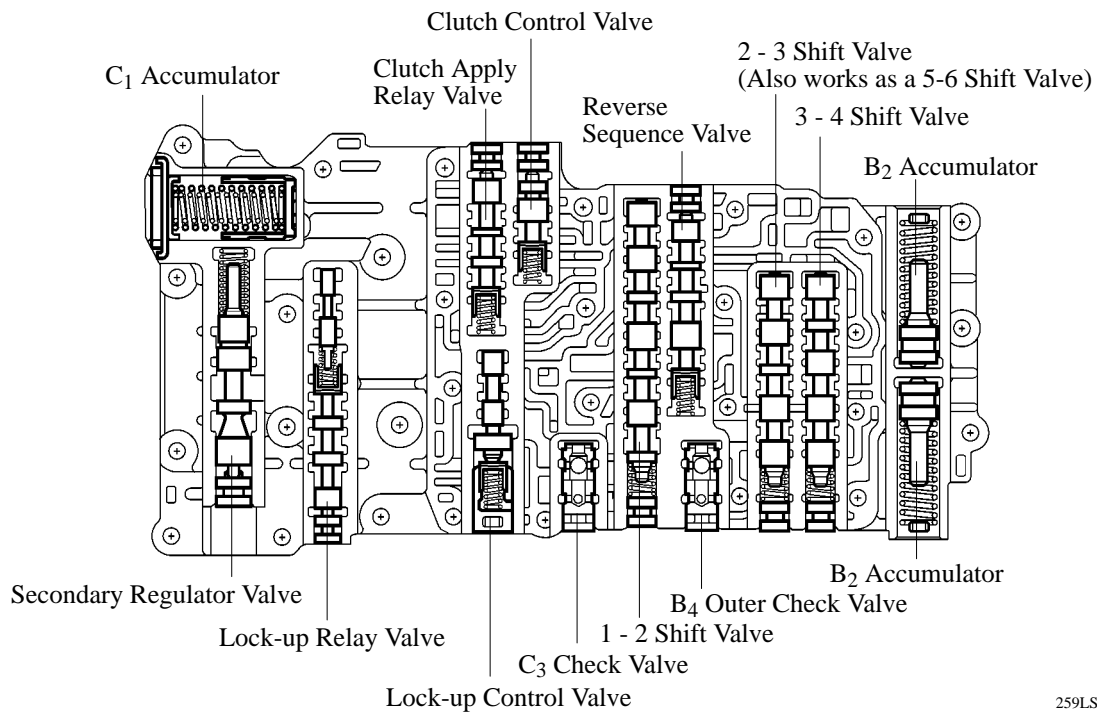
Clutch Control Valve

$C_1$ Accumulator

Clutch Apply Relay Valve

2 - 3 Shift Valve (Also works as a 5-6 Shift Valve)

Reverse Sequence Valve

3 - 4 Shift Valve

$B_2$ Accumulator

$B_2$ Accumulator

Secondary Regulator Valve

$B_4$ Outer Check Valve

Lock-up Relay Valve

1 - 2 Shift Valve

$C_3$ Check Valve

Lock-up Control Valve

259LS